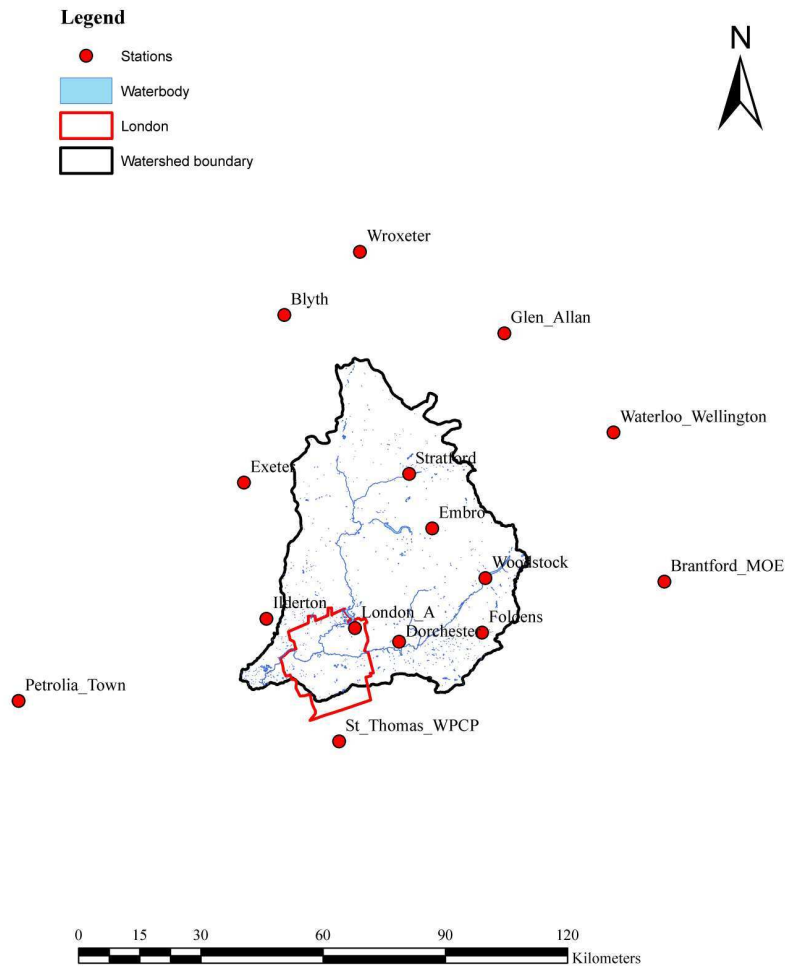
Legend

Stations

Waterbody

London

Watershed boundary

N

Wroxeter

Blyth

Glen_Allan

Waterloo_Wellington

Exeter

Stratford

Embro

Woodstock

Brantford_MOE

Ilderton

London_A

Dorchester

Foldens

Petrolia_Town

St_Thomas_WPCP

0 15 30 60 90 120
Kilometers